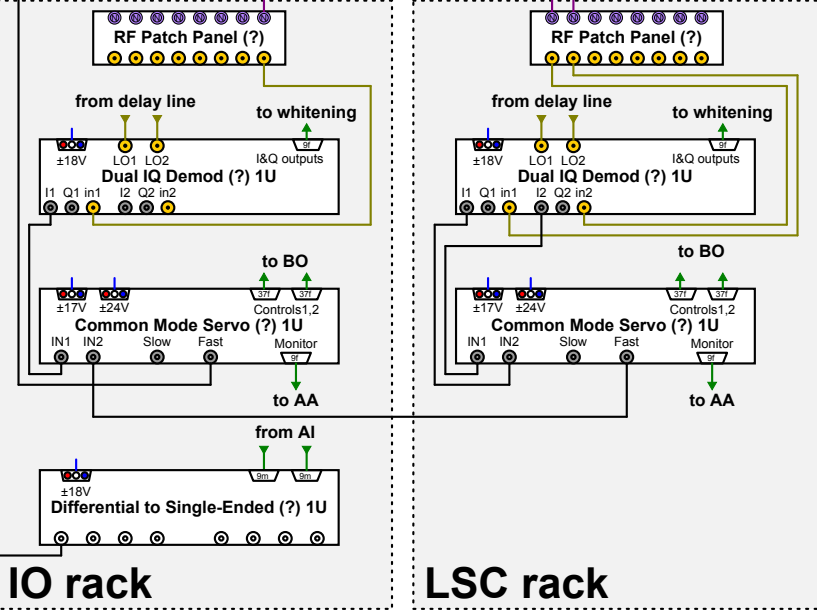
RF Patch Panel (?)

from delay line

to whitening

±18V LO1 LO2

9f

I&Q outputs

Dual IQ Demod (?) 1U

I1 Q1 in1 I2 Q2 in2

to BO

±17V ±24V

37f 37f

Controls1,2

Common Mode Servo (?) 1U

IN1 IN2 Slow Fast Monitor

9f

to AA

from AI

±18V

9m 9m

Differential to Single-Ended (?) 1U

IO rack

RF Patch Panel (?)

from delay line

to whitening

±18V LO1 LO2

9f

I&Q outputs

Dual IQ Demod (?) 1U

I1 Q1 in1 I2 Q2 in2

to BO

±17V ±24V

37f 37f

Controls1,2

Common Mode Servo (?) 1U

IN1 IN2 Slow Fast Monitor

9f

to AA

LSC rack